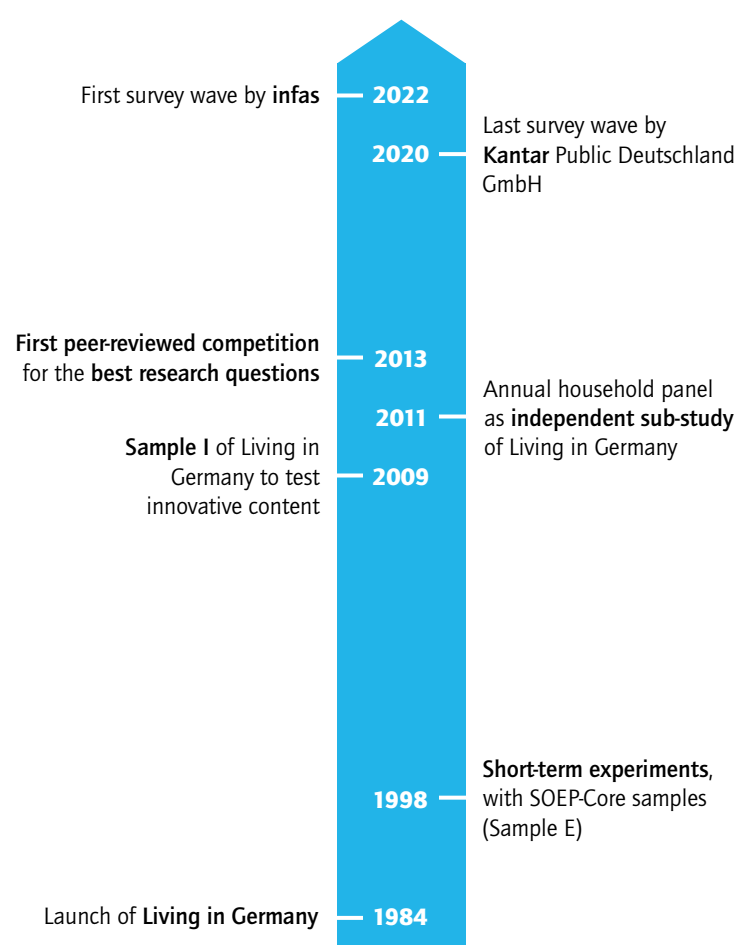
First survey wave by infas — 2022

2020 — Last survey wave by Kantar Public Deutschland GmbH

First peer-reviewed competition for the best research questions — 2013

2011 — Annual household panel as independent sub-study of Living in Germany

Sample I of Living in Germany to test innovative content — 2009

1998 — Short-term experiments, with SOEP-Core samples (Sample E)

Launch of Living in Germany — 1984